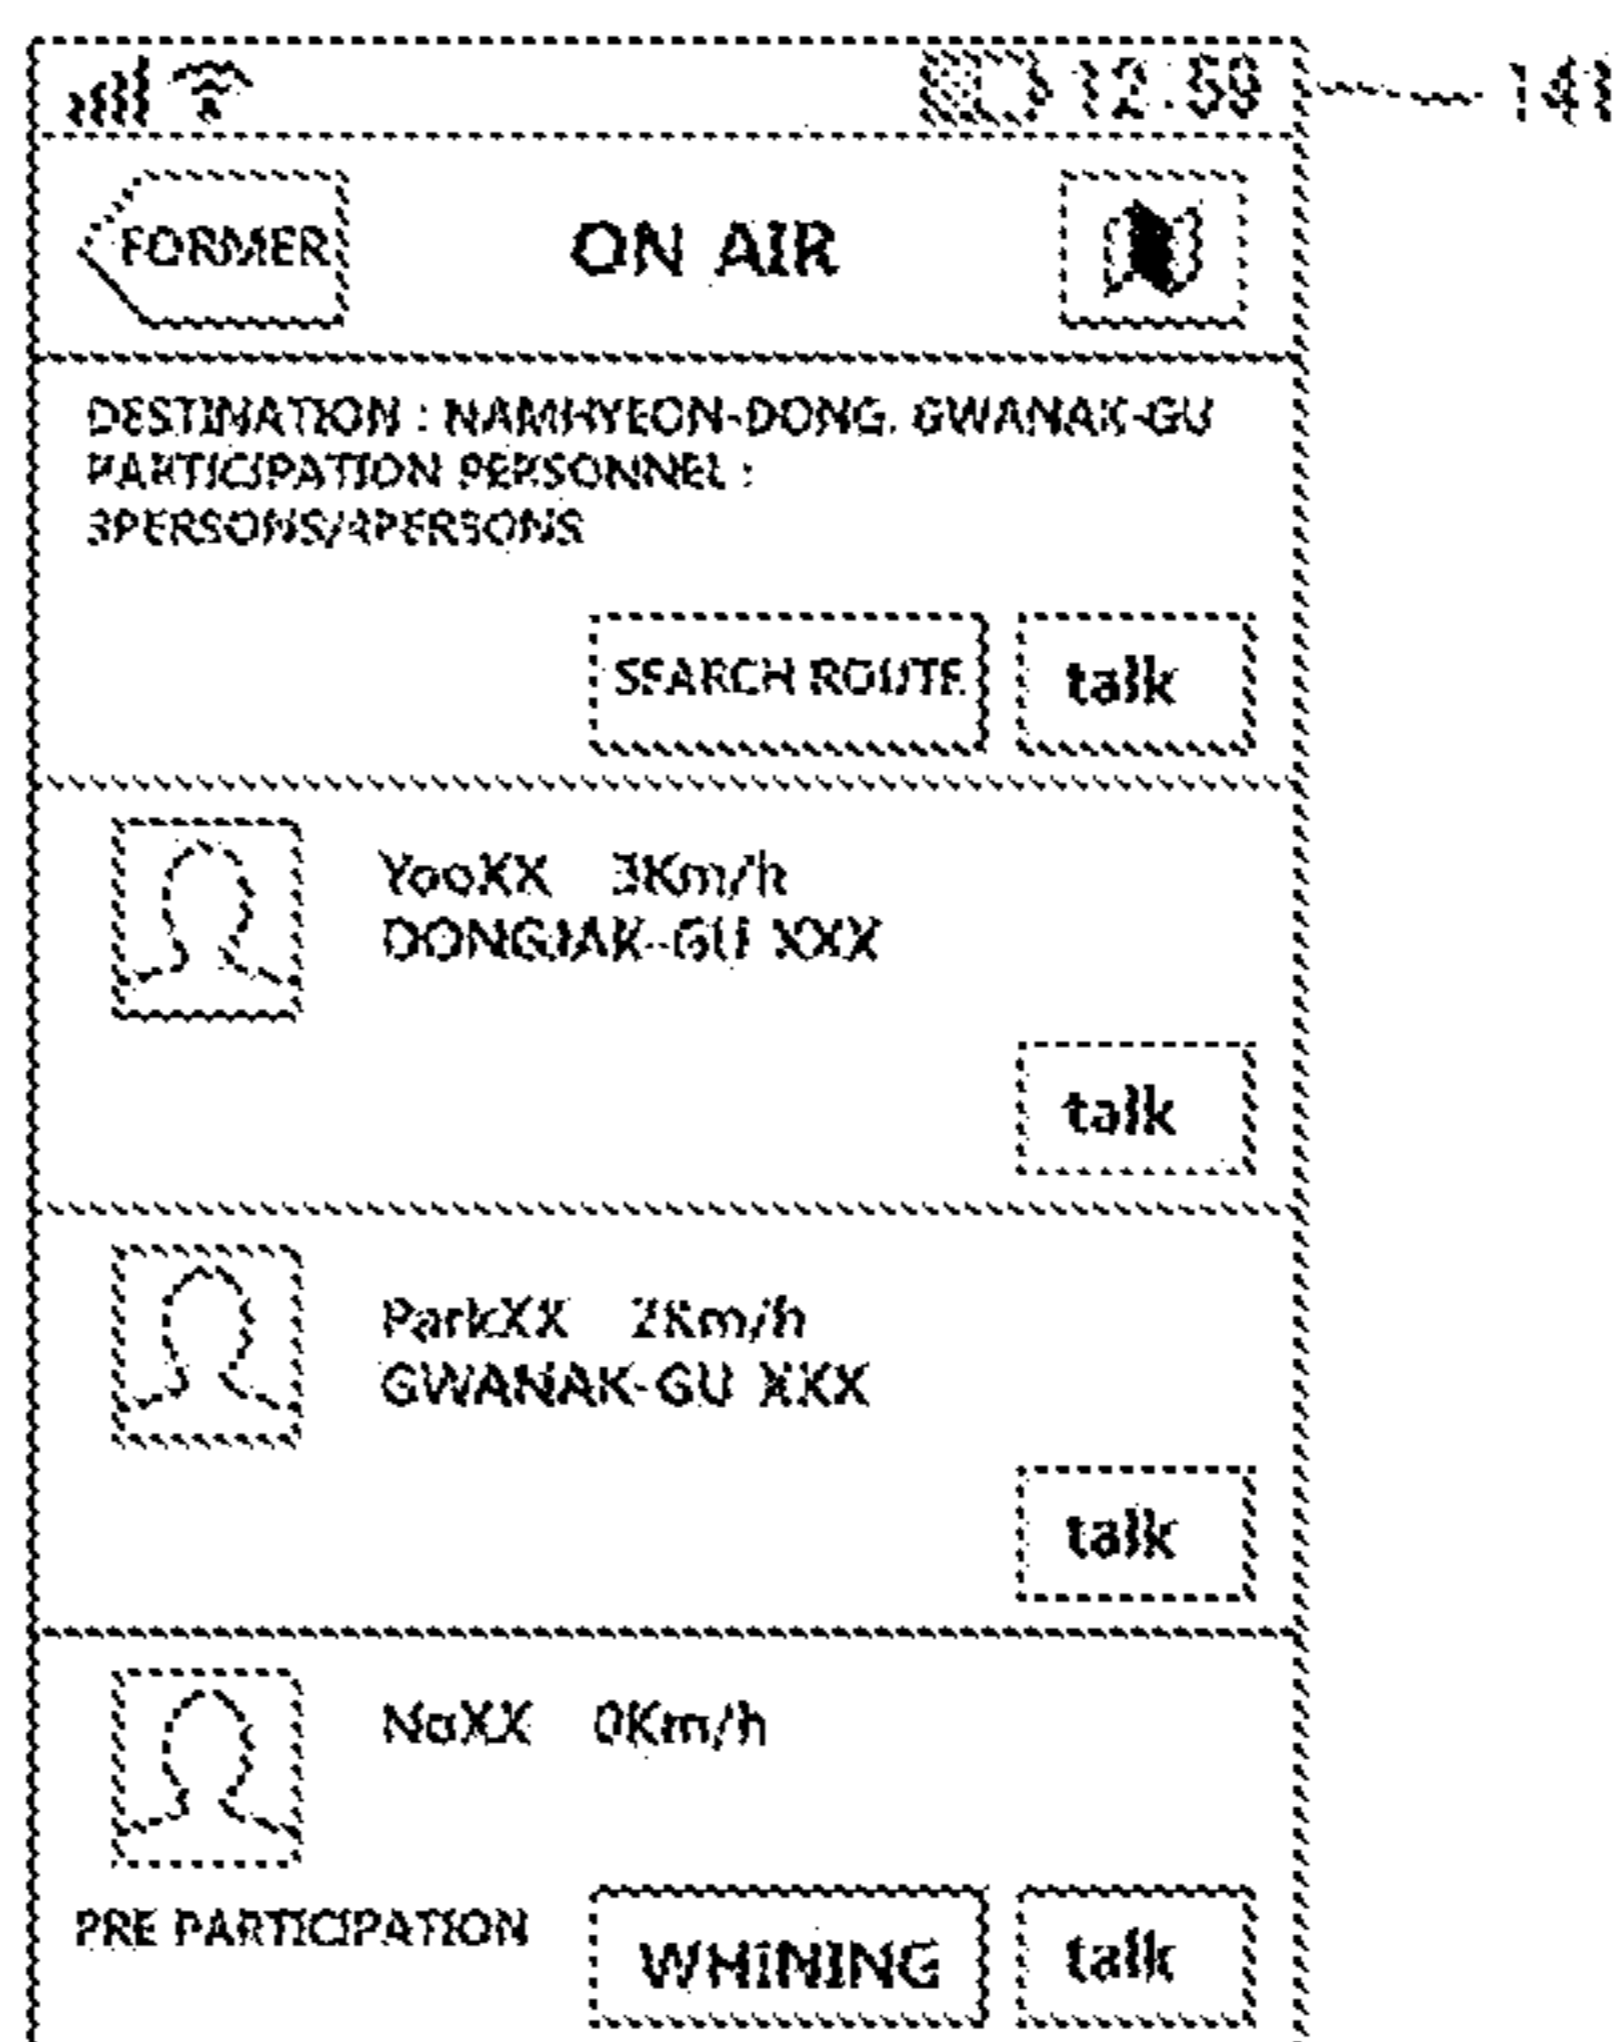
12:59

141

FORMER

ON AIR

DESTINATION : NAMHYEON-DONG, GWANAK-GU
PARTICIPATION PERSONNEL : 3PERSONS/4PERSONS

SEARCH ROUTE

talk

YooXX 3Km/h
DONGJAK-GU XXX

talk

ParkXX 2Km/h
GWANAK-GU XXX

talk

NoXX 0Km/h

PRE PARTICIPATION

WHINING

talk